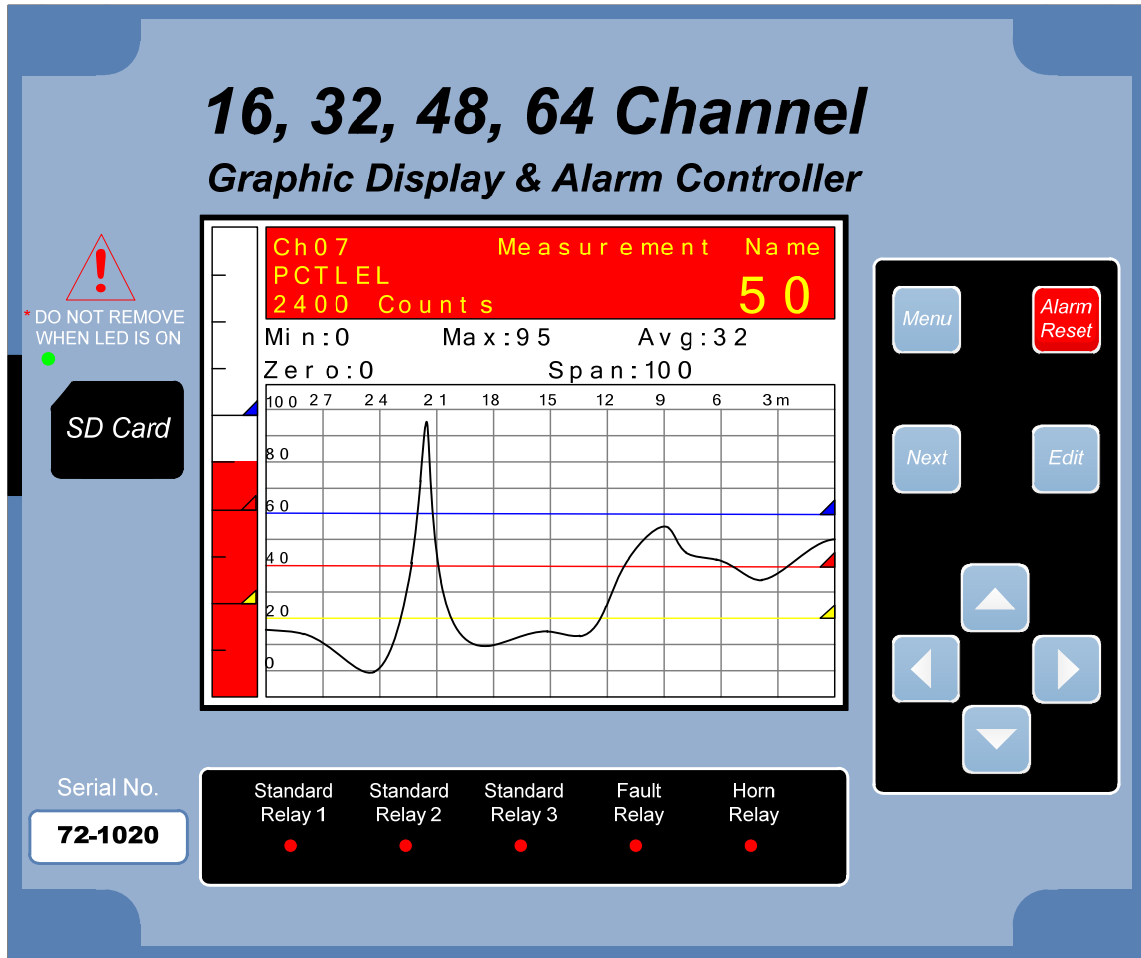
16, 32, 48, 64 Channel

Graphic Display & Alarm Controller

* DO NOT REMOVE WHEN LED IS ON

SD Card

Ch07 Measurement Name
PCTLEL
2400 Counts 50

Min:0 Max:95 Avg:32
Zero:0 Span:100

100 27 24 21 18 15 12 9 6 3m
80
60
40
20
0

Menu

Alarm Reset

Next

Edit

Serial No.

72-1020

Standard Relay 1

Standard Relay 2

Standard Relay 3

Fault Relay

Horn Relay